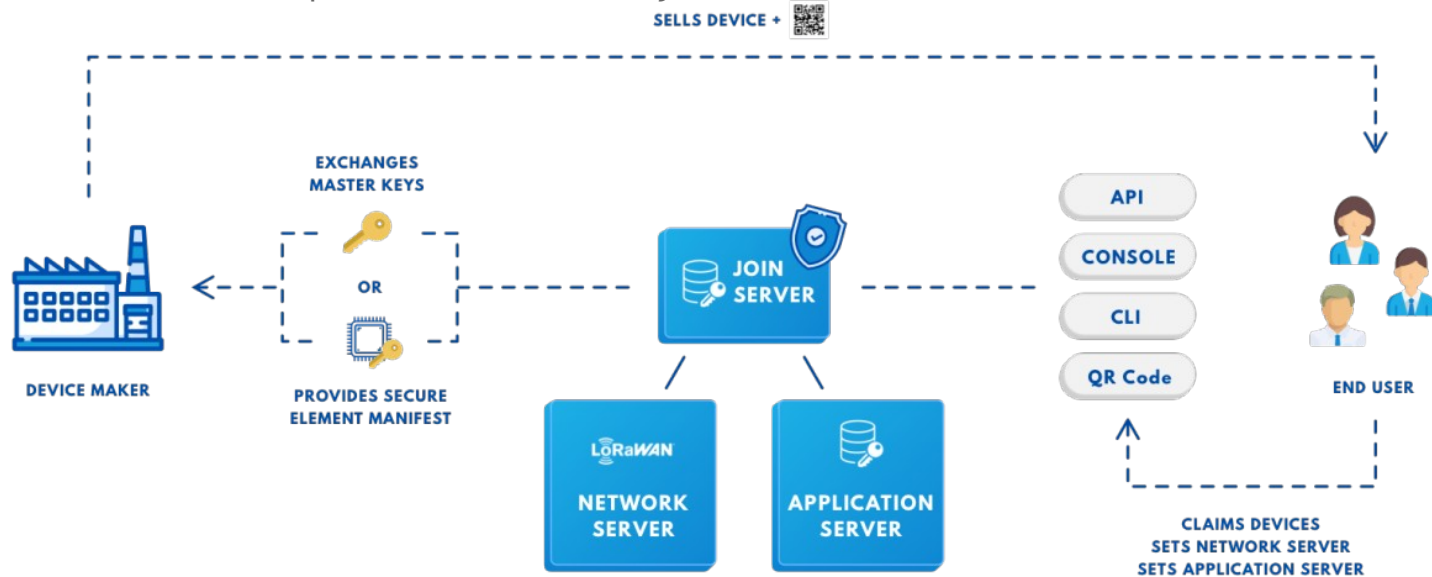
SELLS DEVICE +

EXCHANGES MASTER KEYS

OR

PROVIDES SECURE ELEMENT MANIFEST

DEVICE MAKER

JOIN SERVER

LoRaWAN

NETWORK SERVER

APPLICATION SERVER

API

CONSOLE

CLI

QR Code

END USER

CLAIMS DEVICES
SETS NETWORK SERVER
SETS APPLICATION SERVER